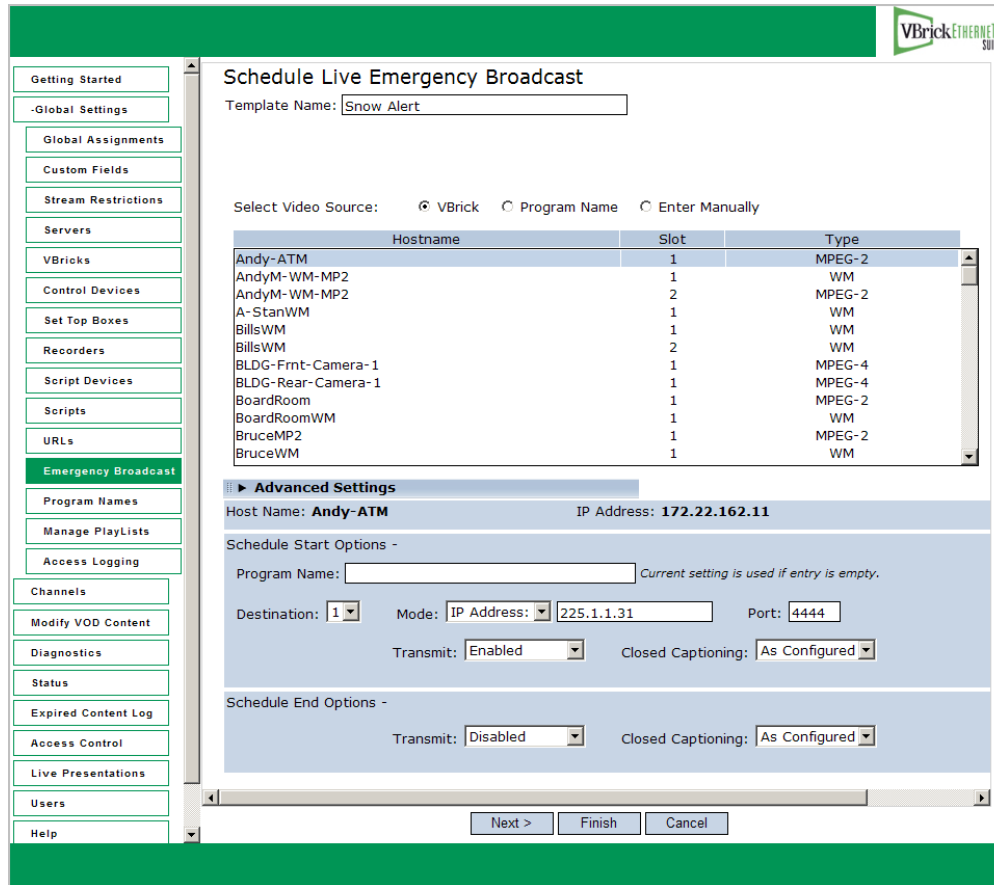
VBrick ETHERNET SUI

Getting Started
-Global Settings
Global Assignments
Custom Fields
Stream Restrictions
Servers
VBricks
Control Devices
Set Top Boxes
Recorders
Script Devices
Scripts
URLs
Emergency Broadcast
Program Names
Manage PlayLists
Access Logging
Channels
Modify VOD Content
Diagnostics
Status
Expired Content Log
Access Control
Live Presentations
Users
Help

Schedule Live Emergency Broadcast

Template Name: Snow Alert

Select Video Source: VBrick Program Name Enter Manually

| Hostname | Slot | Type |
|---|---|---|
| Andy-ATM | 1 | MPEG-2 |
| AndyM-WM-MP2 | 1 | WM |
| AndyM-WM-MP2 | 2 | MPEG-2 |
| A-StanWM | 1 | WM |
| BillsWM | 1 | WM |
| BillsWM | 2 | WM |
| BLDG-Frnt-Camera-1 | 1 | MPEG-4 |
| BLDG-Rear-Camera-1 | 1 | MPEG-4 |
| BoardRoom | 1 | MPEG-2 |
| BoardRoomWM | 1 | WM |
| BruceMP2 | 1 | MPEG-2 |
| BruceWM | 1 | WM |

▸ Advanced Settings

Host Name: Andy-ATM IP Address: 172.22.162.11

Schedule Start Options -

Program Name: Current setting is used if entry is empty.

Destination: 1 Mode: IP Address: 225.1.1.31 Port: 4444

Transmit: Enabled Closed Captioning: As Configured

Schedule End Options -

Transmit: Disabled Closed Captioning: As Configured

Next > Finish Cancel